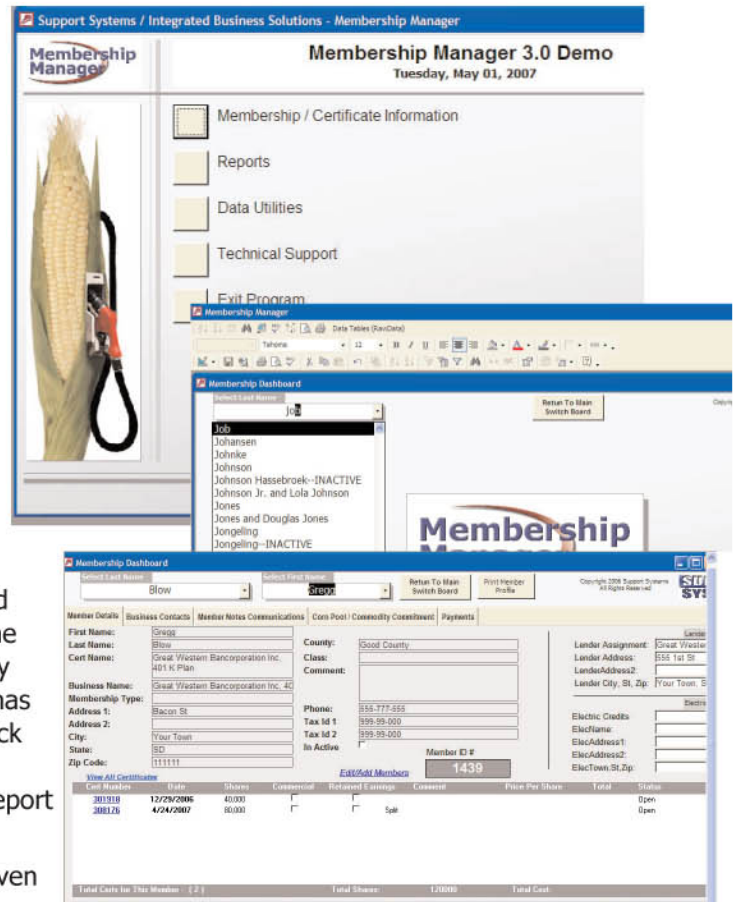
Support Systems / Integrated Business Solutions - Membership Manager

Membership Manager

Membership Manager 3.0 Demo
Tuesday, May 01, 2007

Membership / Certificate Information

Reports

Data Utilities

Technical Support

Exit Program

Membership Manager

Data Tables (RevData)

Tahoma

Membership Dashboard

Select Last Name

Job

Return To Main Switch Board

Job
Johansen
Johnke
Johnson
Johnson Hassebroek--INACTIVE
Johnson Jr. and Lola Johnson
Jones
Jones and Douglas Jones
Jongeling
Jongeling--INACTIVE

Membership Manager

Membership Dashboard

Select Last Name
Blow
Select First Name
Gregg
Return To Main Switch Board
Print Member Profile
Copyright 2006 Support Systems All Rights Reserved

Member Details | Business Contacts | Member Notes Communications | Corn Pool / Commodity Commitment | Payments

First Name: Gregg
Last Name: Blow
Cert Name: Great Western Bancorporation Inc. 401 K Plan
Business Name: Great Western Bancorporation Inc. 40
Membership Type:
Address 1: Bacon St
Address 2:
City: Your Town
State: SD
Zip Code: 111111

County: Good County
Class:
Comment:
Phone: 555-777-555
Tax Id 1 999-99-000
Tax Id 2 999-99-000
In Active
Member ID #
1439
Edit/Add Members

Lender Assignment: Great Wester
Lender Address: 555 1st St
LenderAddress2:
Lender City, St, Zip: Your Town, S
Electric Credits
ElecName:
ElecAddress1:
ElecAddress2:
ElecTown,St,Zip:

View All Certificates

| Cert Number | Date | Shares | Commercial | Retained Earnings | Comment | Price Per Share | Total | Status |
|---|---|---|---|---|---|---|---|---|
| 301918 | 12/29/2006 | 40,000 | | | | | | Open |
| 308176 | 4/24/2007 | 80,000 | | | Split | | | Open |

Total Certs for This Member: (2) Total Shares: 120000 Total Cost:

d
ne
y
has
ck
eport
ven